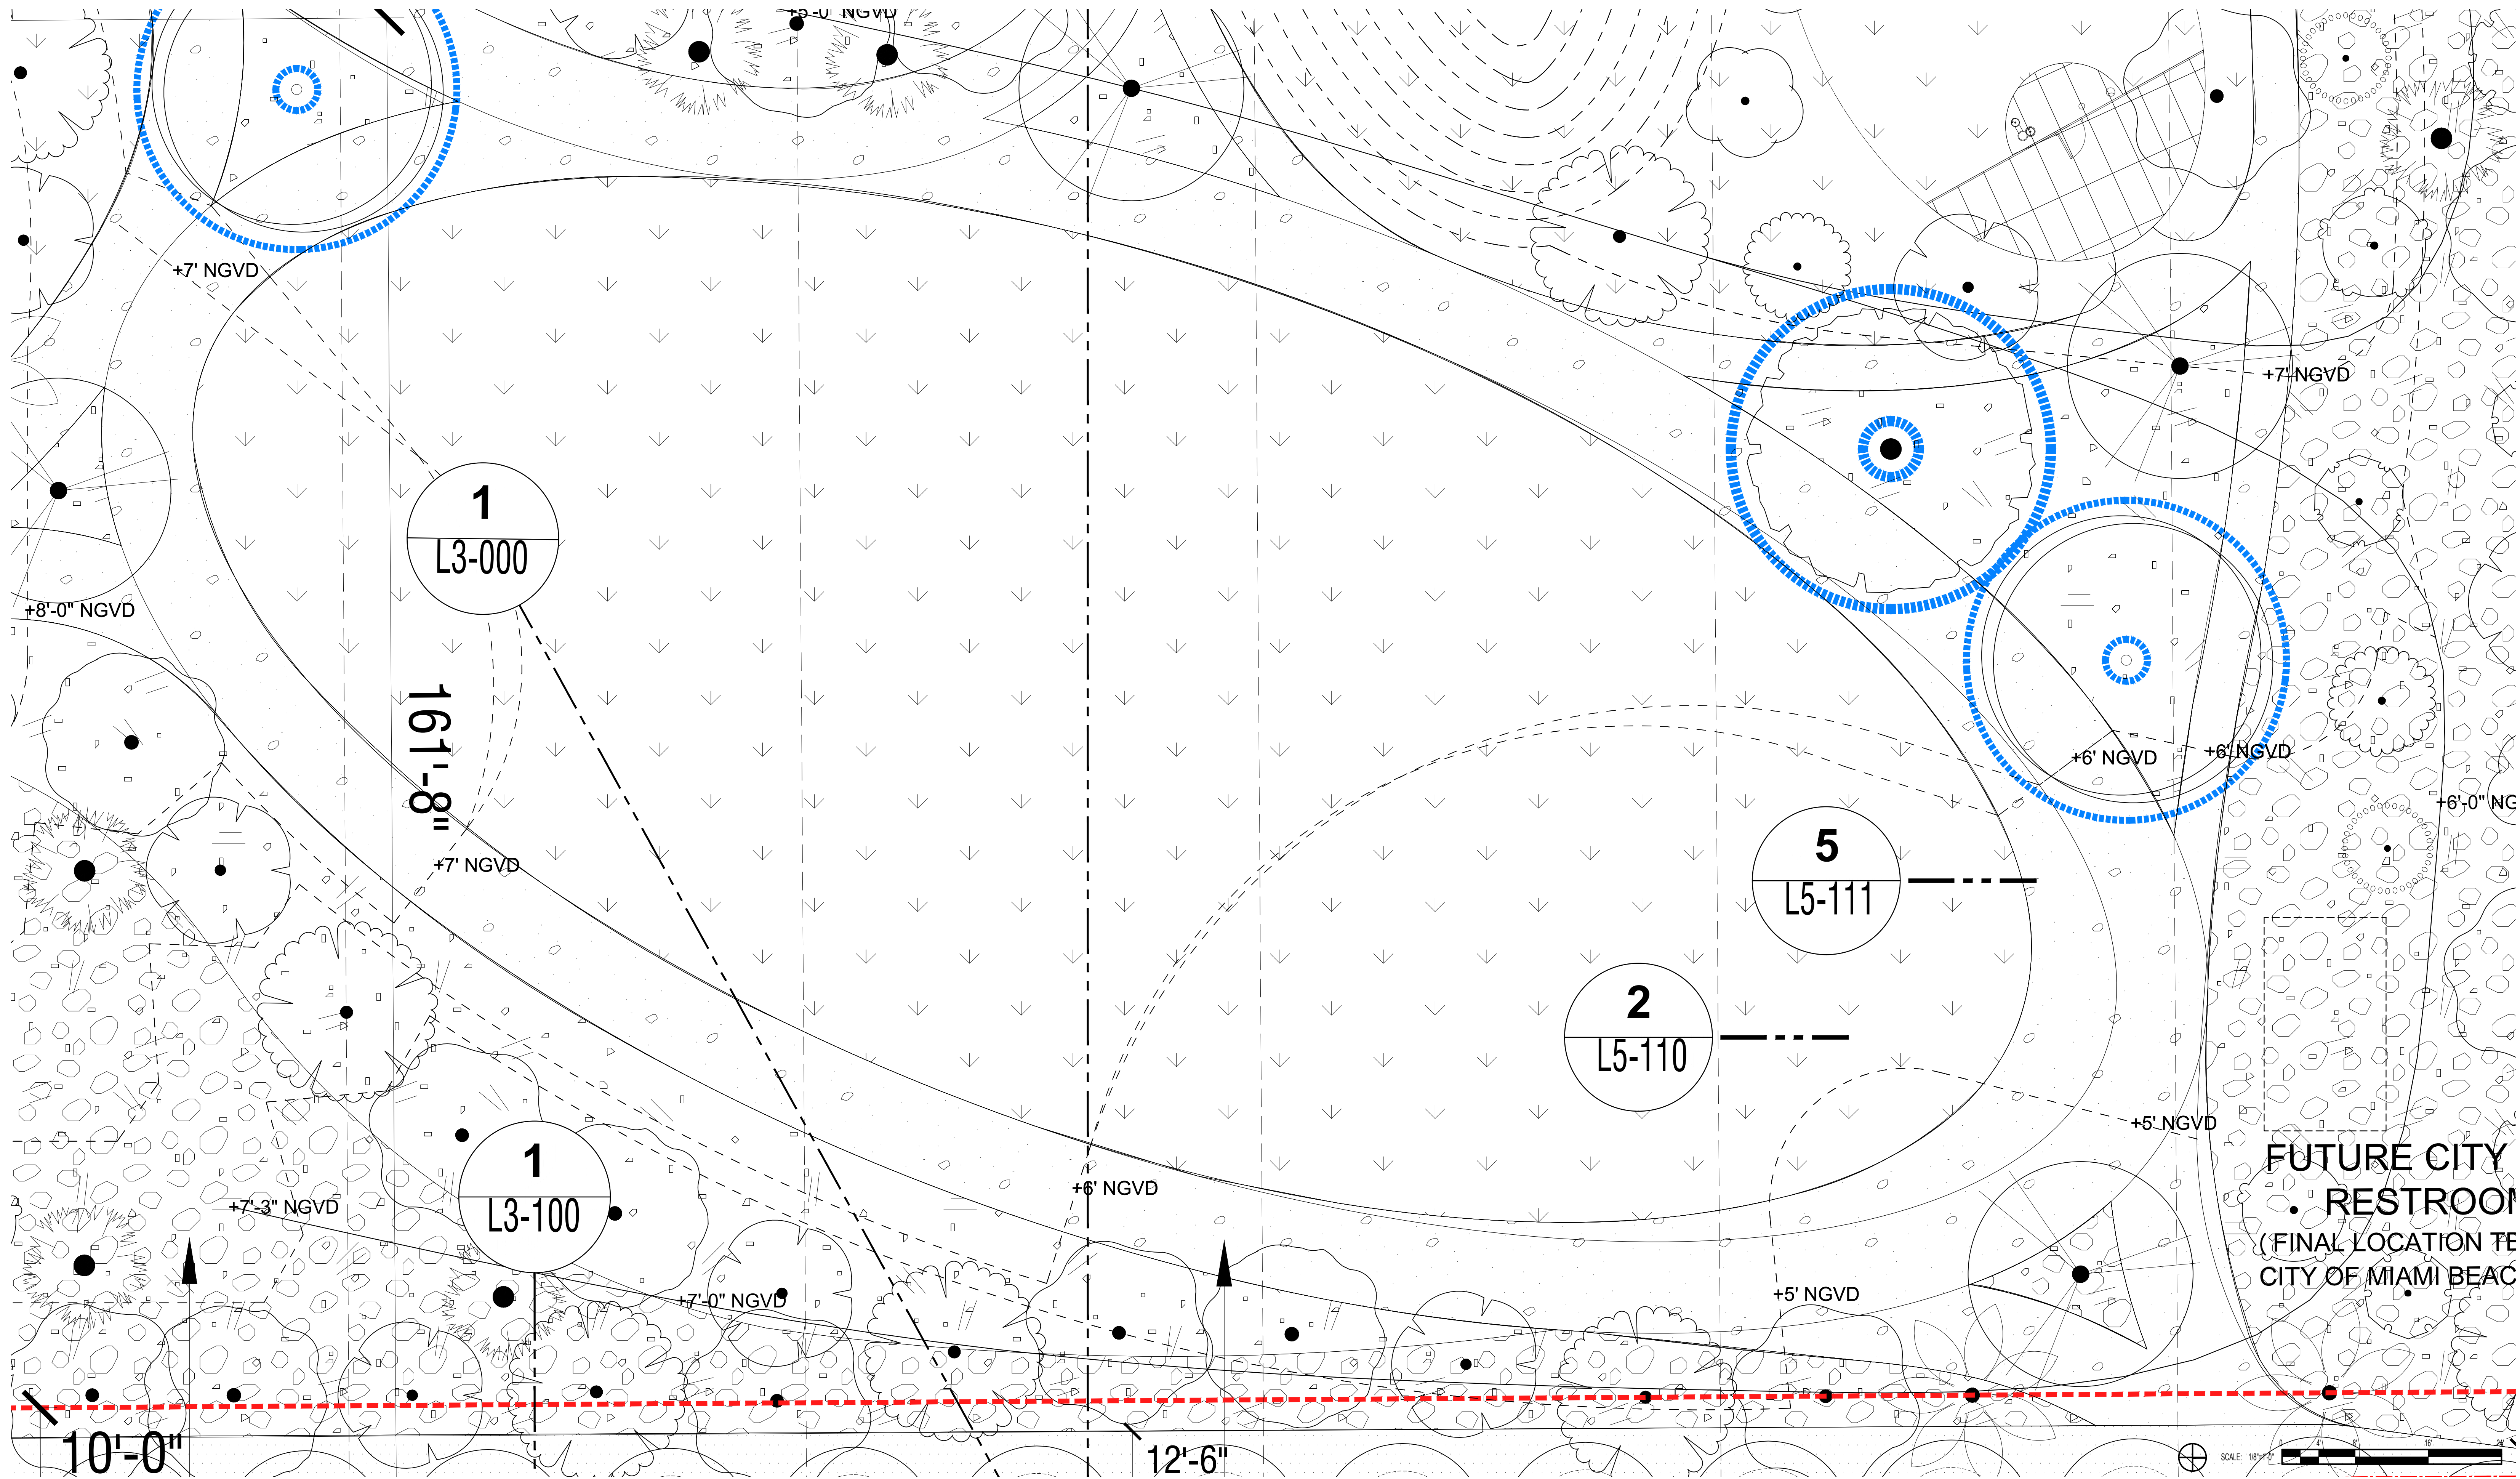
+5'-0" NGVD

+7' NGVD

+7' NGVD

+8'-0" NGVD

1
L3-000

161'-8"

+7' NGVD

+6' NGVD

+6' NGVD

+6'-0" NG

5
L5-111

2
L5-110

+5' NGVD

1
L3-100

+7'-3" NGVD

+6' NGVD

+7'-0" NGVD

+5' NGVD

FUTURE CITY
RESTROOM
( FINAL LOCATION TE
CITY OF MIAMI BEAC

10'-0"

12'-6"

SCALE: 1/8"=1'-0"